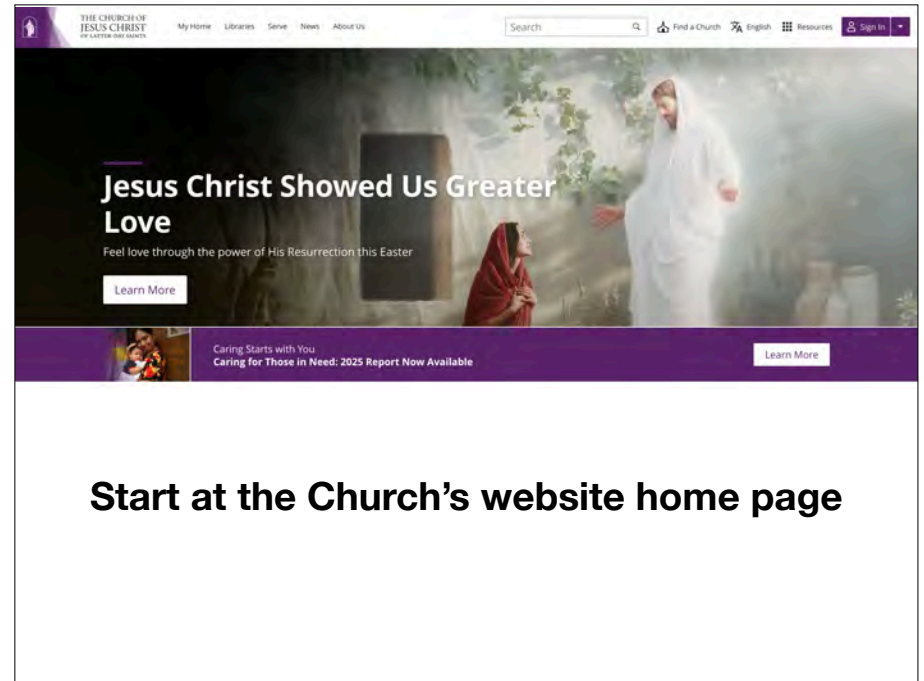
THE CHURCH OF JESUS CHRIST OF LATTER-DAY SAINTS

My Home Libraries Serve News About Us

Search

Find a Church English Resources Sign In

Jesus Christ Showed Us Greater Love

Feel love through the power of His Resurrection this Easter

Learn More

Caring Starts with You
Caring for Those in Need: 2025 Report Now Available

Learn More

Start at the Church’s website home page